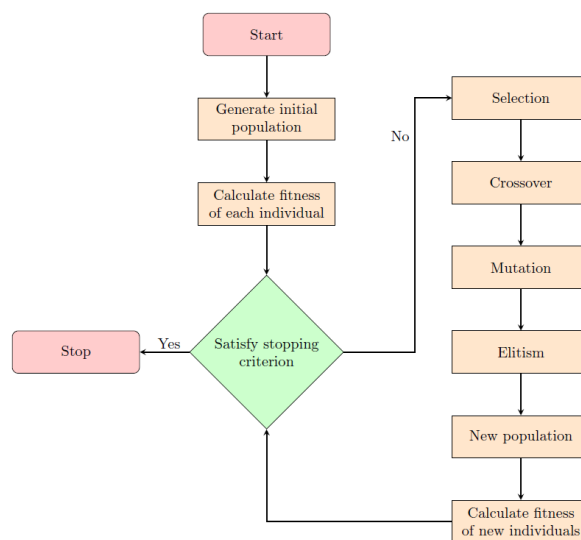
Start

Generate initial population

Calculate fitness of each individual

Satisfy stopping criterion

Yes

Stop

No

Selection

Crossover

Mutation

Elitism

New population

Calculate fitness of new individuals